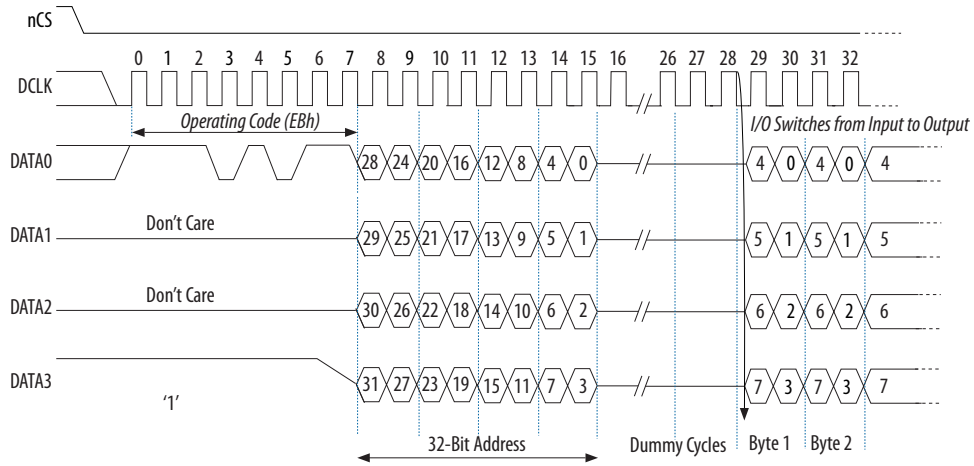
nCS

0 1 2 3 4 5 6 7 8 9 10 11 12 13 14 15 16 26 27 28 29 30 31 32

DCLK

Operating Code (EBh)

I/O Switches from Input to Output

DATA0

28 24 20 16 12 8 4 0 4 0 4 0 4

DATA1

Don't Care

29 25 21 17 13 9 5 1 5 1 5 1 5

DATA2

Don't Care

30 26 22 18 14 10 6 2 6 2 6 2 6

DATA3

'1'

31 27 23 19 15 11 7 3 7 3 7 3 7

32-Bit Address

Dummy Cycles

Byte 1

Byte 2